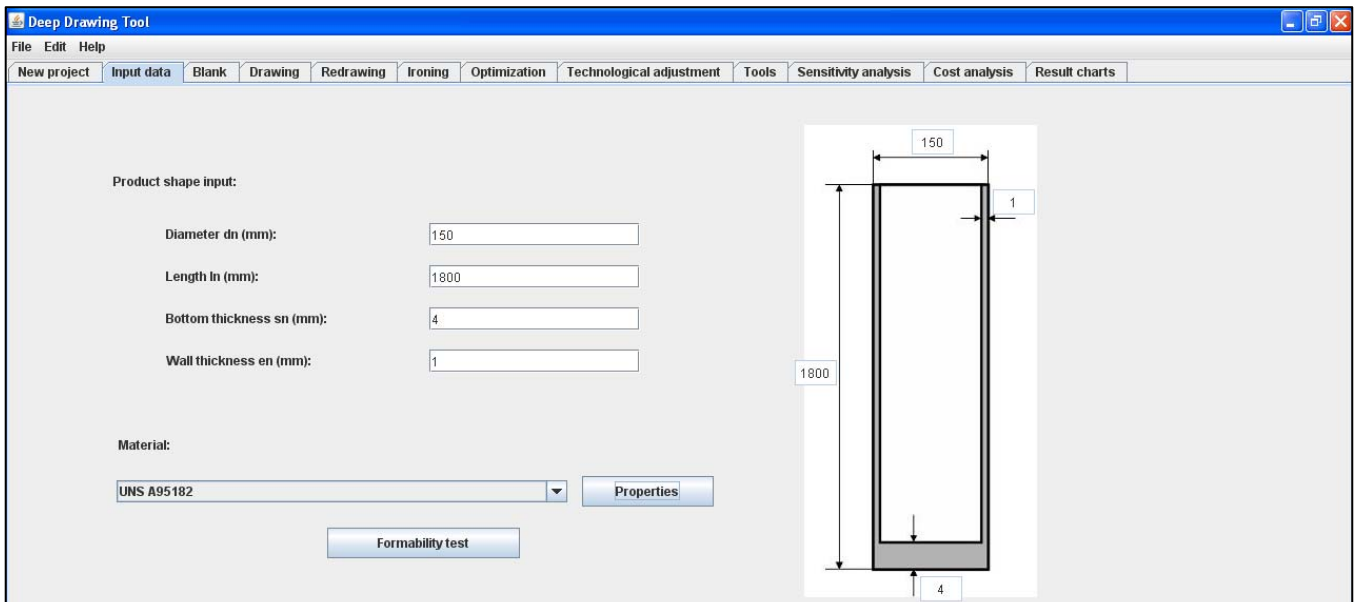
Deep Drawing Tool

File Edit Help

New project | Input data | Blank | Drawing | Redrawing | Ironing | Optimization | Technological adjustment | Tools | Sensitivity analysis | Cost analysis | Result charts

Product shape input:

Diameter dn (mm): 150

Length ln (mm): 1800

Bottom thickness sn (mm): 4

Wall thickness en (mm): 1

Material:

UNS A95182

Properties

Formability test

150

1

1800

4